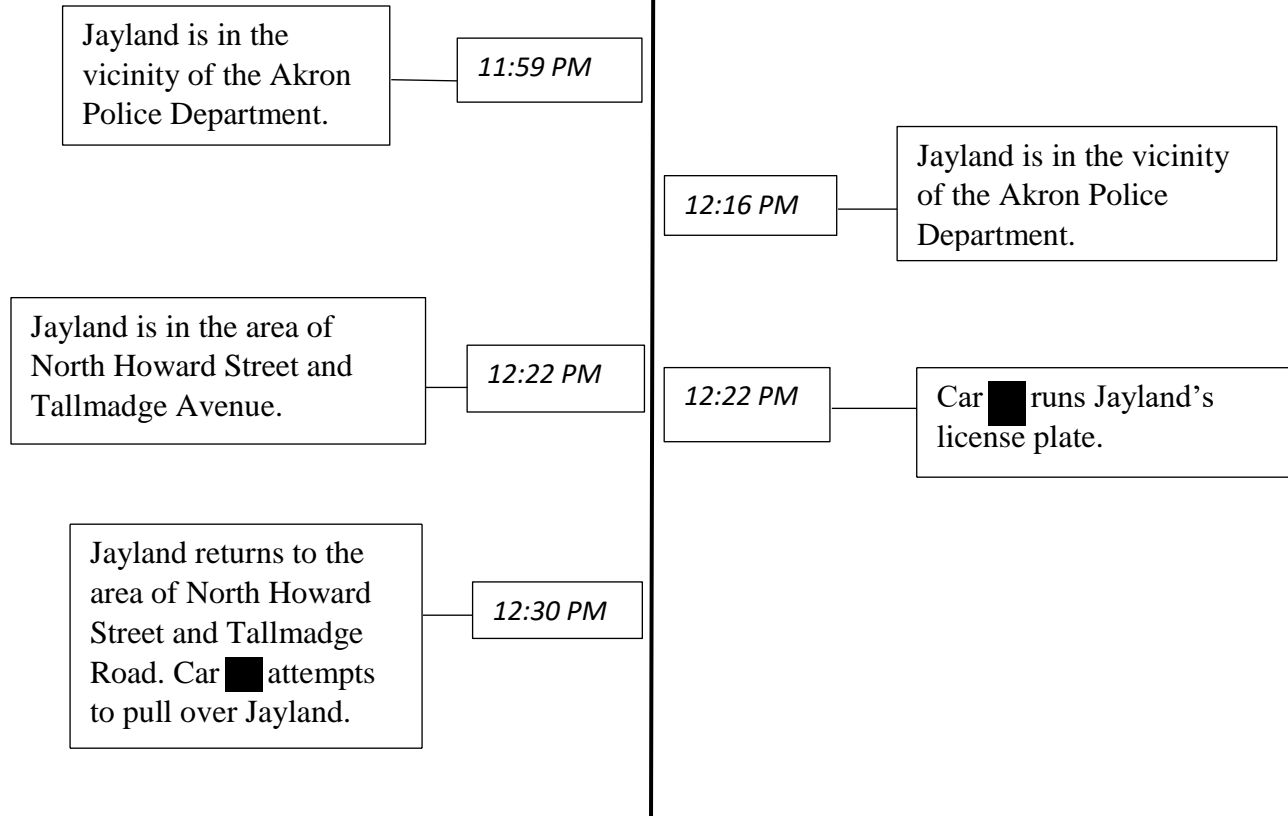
Jayland is in the vicinity of the Akron Police Department.

11:59 PM

12:16 PM

Jayland is in the vicinity of the Akron Police Department.

Jayland is in the area of North Howard Street and Tallmadge Avenue.

12:22 PM

12:22 PM

Car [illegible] runs Jayland's license plate.

Jayland returns to the area of North Howard Street and Tallmadge Road. Car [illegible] attempts to pull over Jayland.

12:30 PM